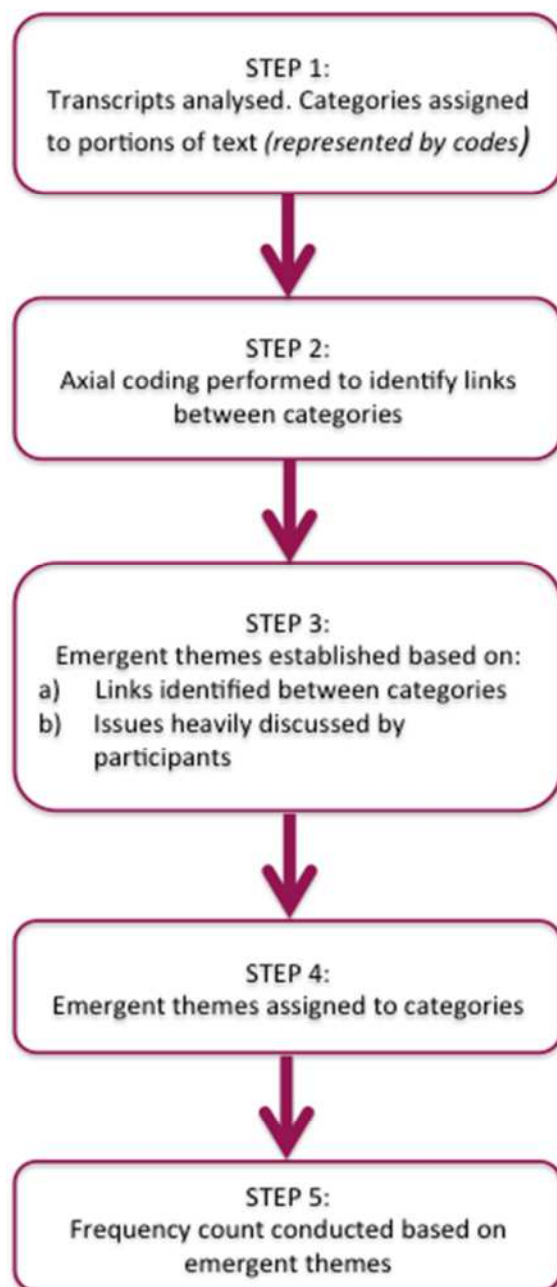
STEP 1:
Transcripts analysed. Categories assigned to portions of text (represented by codes)

STEP 2:
Axial coding performed to identify links between categories

STEP 3:
Emergent themes established based on:
a) Links identified between categories
b) Issues heavily discussed by participants

STEP 4:
Emergent themes assigned to categories

STEP 5:
Frequency count conducted based on emergent themes